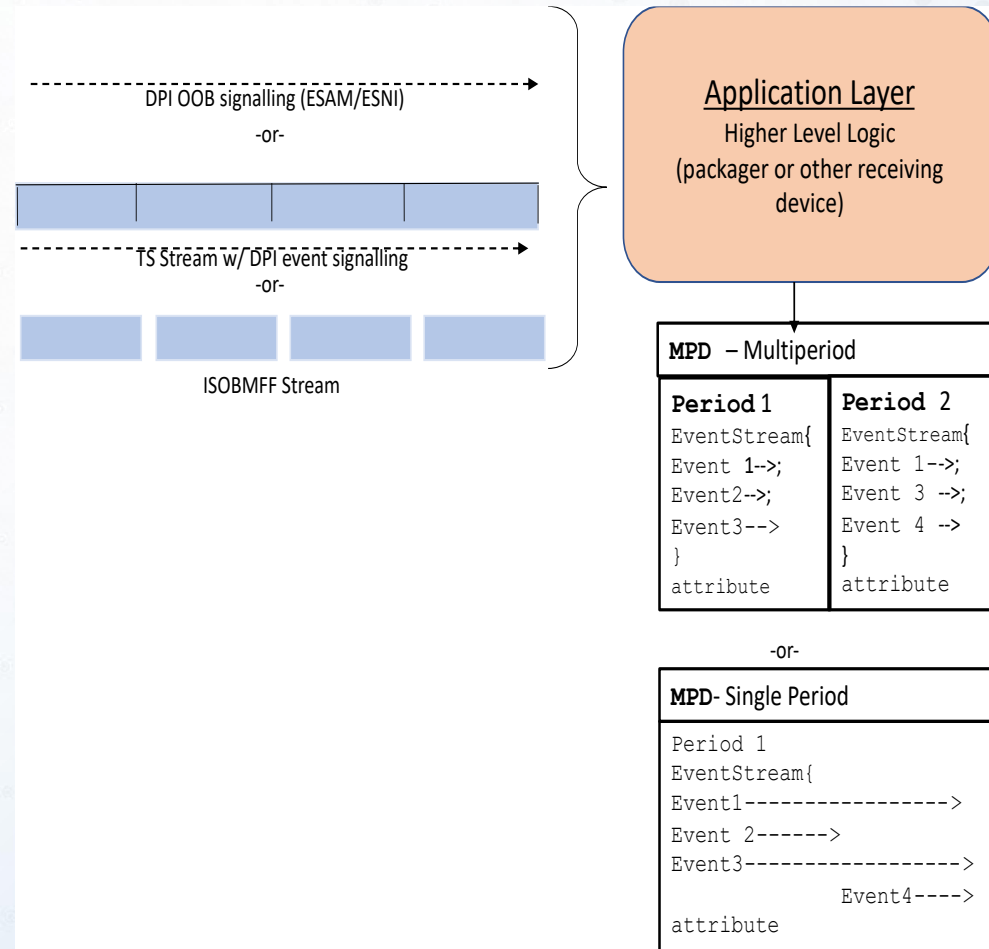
DPI OOB signalling (ESAM/ESNI)

-or-

TS Stream w/ DPI event signalling

-or-

ISOBMFF Stream

Application Layer

Higher Level Logic (packager or other receiving device)

MPD – Multiperiod

| Period 1 | Period 2 |
|---|---|
| EventStream{ Event 1-->; Event2-->; Event3--> } attribute | EventStream{ Event 1-->; Event 3 -->; Event 4 --> } attribute |

-or-

MPD- Single Period

Period 1
EventStream{
Event1----------------->
Event 2------>
Event3------------------>
Event4---->
attribute